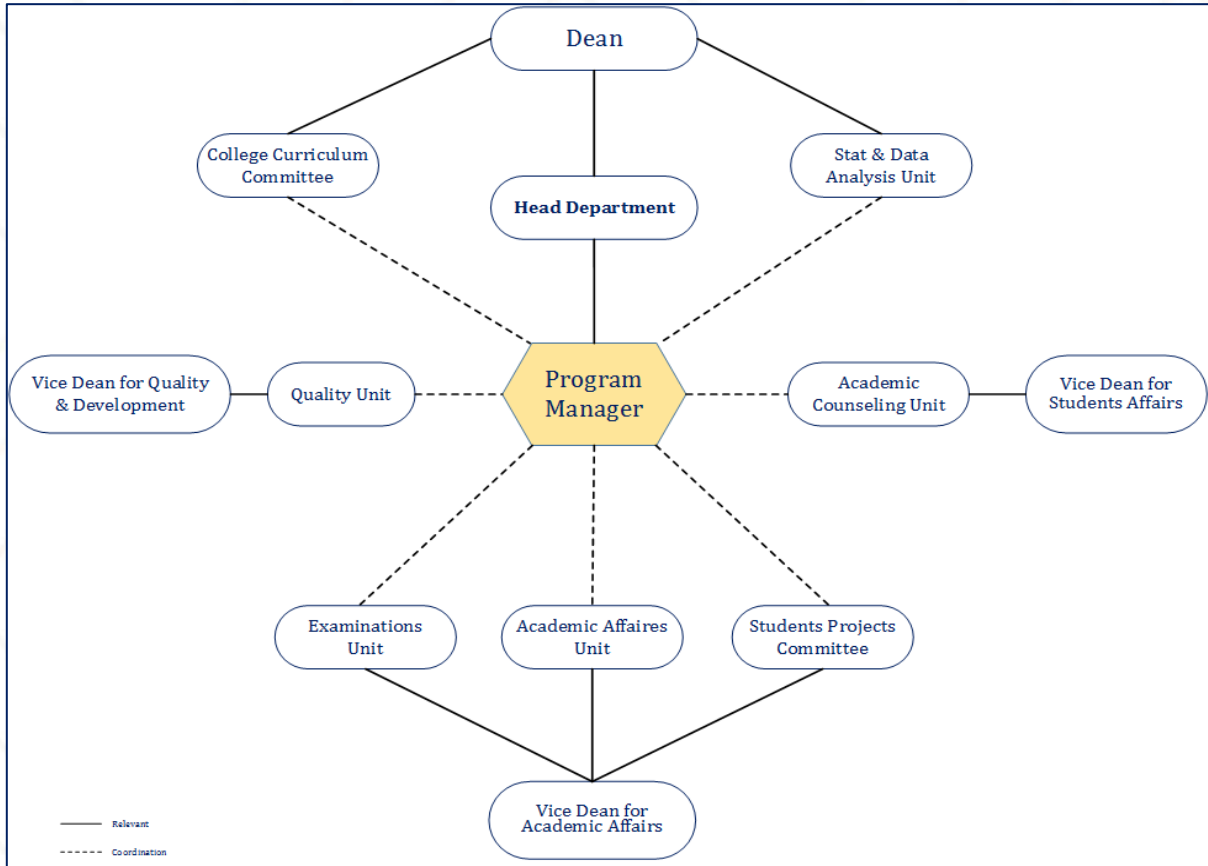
Dean

College Curriculum Committee

Head Department

Stat & Data Analysis Unit

Vice Dean for Quality & Development

Quality Unit

Program Manager

Academic Counseling Unit

Vice Dean for Students Affairs

Examinations Unit

Academic Affaires Unit

Students Projects Committee

Vice Dean for Academic Affairs

Relevant

Coordination